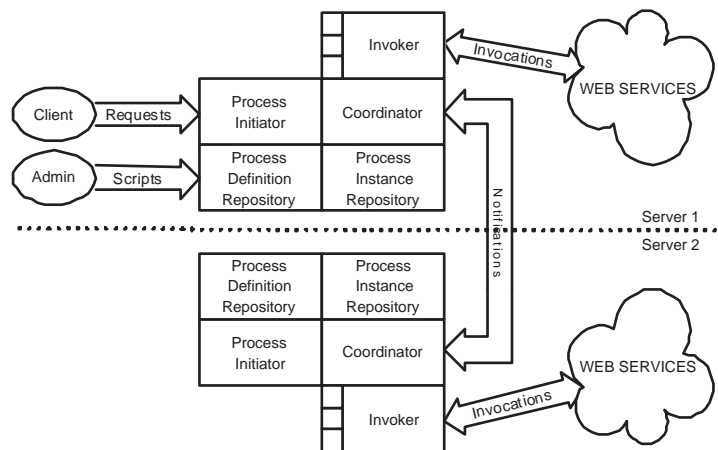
Invoker

Invocations

WEB SERVICES

Client

Requests

Process Initiator

Coordinator

Admin

Scripts

Process Definition Repository

Process Instance Repository

Notifications

Server 1

Server 2

Process Definition Repository

Process Instance Repository

Process Initiator

Coordinator

WEB SERVICES

Invocations

Invoker